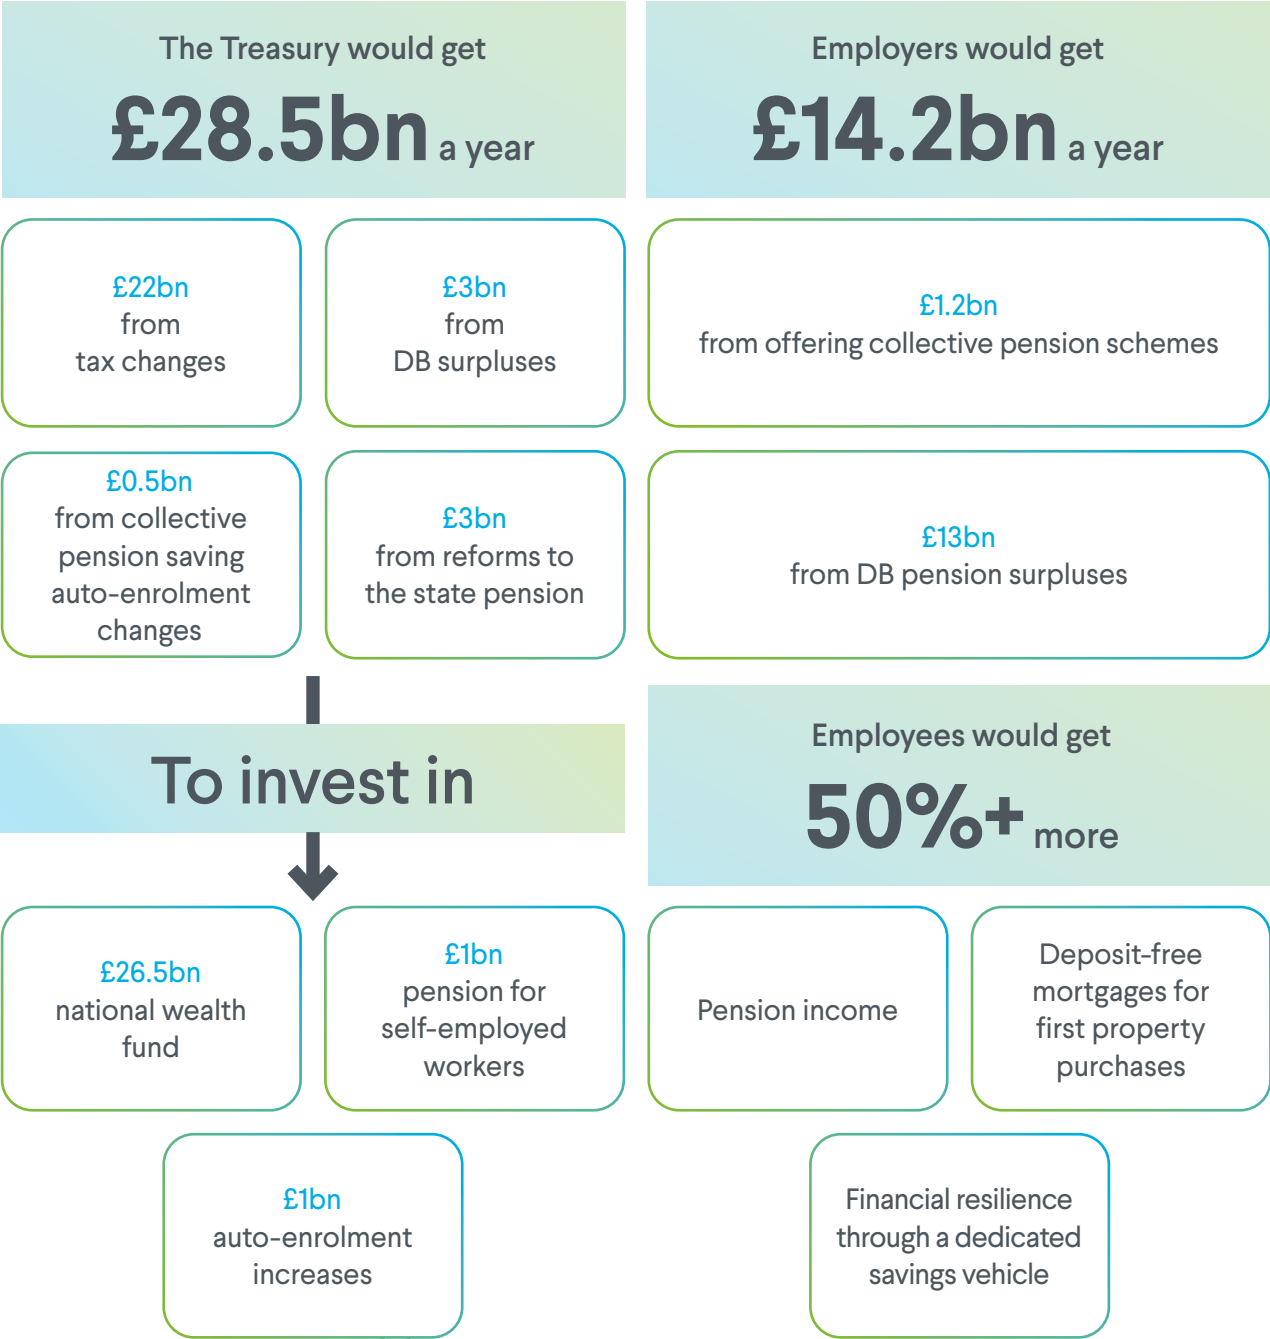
The Treasury would get
£28.5bn a year

£22bn
from
tax changes

£3bn
from
DB surpluses

£0.5bn
from collective pension saving auto-enrolment changes

£3bn
from reforms to the state pension

To invest in

£26.5bn
national wealth fund

£1bn
pension for self-employed workers

£1bn
auto-enrolment increases

Employers would get
£14.2bn a year

£1.2bn
from offering collective pension schemes

£13bn
from DB pension surpluses

Employees would get
50%+ more

Pension income

Deposit-free mortgages for first property purchases

Financial resilience through a dedicated savings vehicle